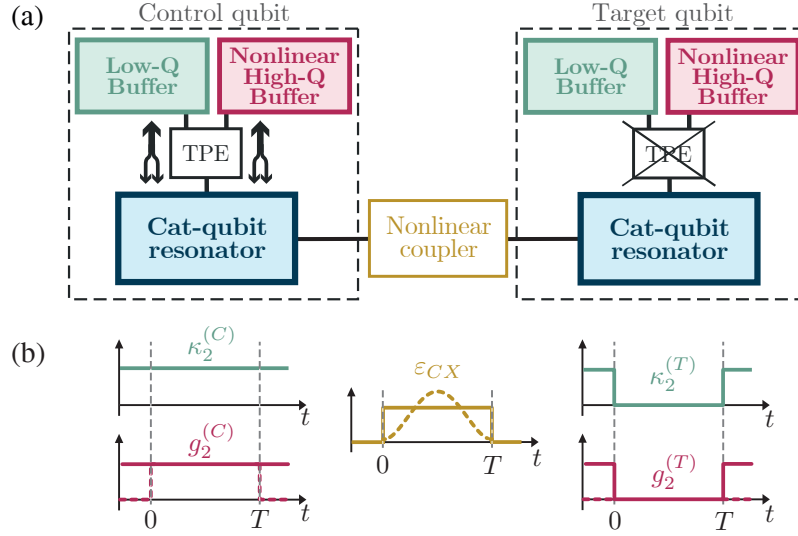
(a)

Control qubit

Low-Q Buffer

Nonlinear High-Q Buffer

TPE

Cat-qubit resonator

Nonlinear coupler

Target qubit

Low-Q Buffer

Nonlinear High-Q Buffer

TPE

Cat-qubit resonator

(b)

$\kappa_2^{(C)}$

$t$

$g_2^{(C)}$

0

$T$

$t$

$\varepsilon_{CX}$

0

$T$

$t$

$\kappa_2^{(T)}$

$t$

$g_2^{(T)}$

0

$T$

$t$